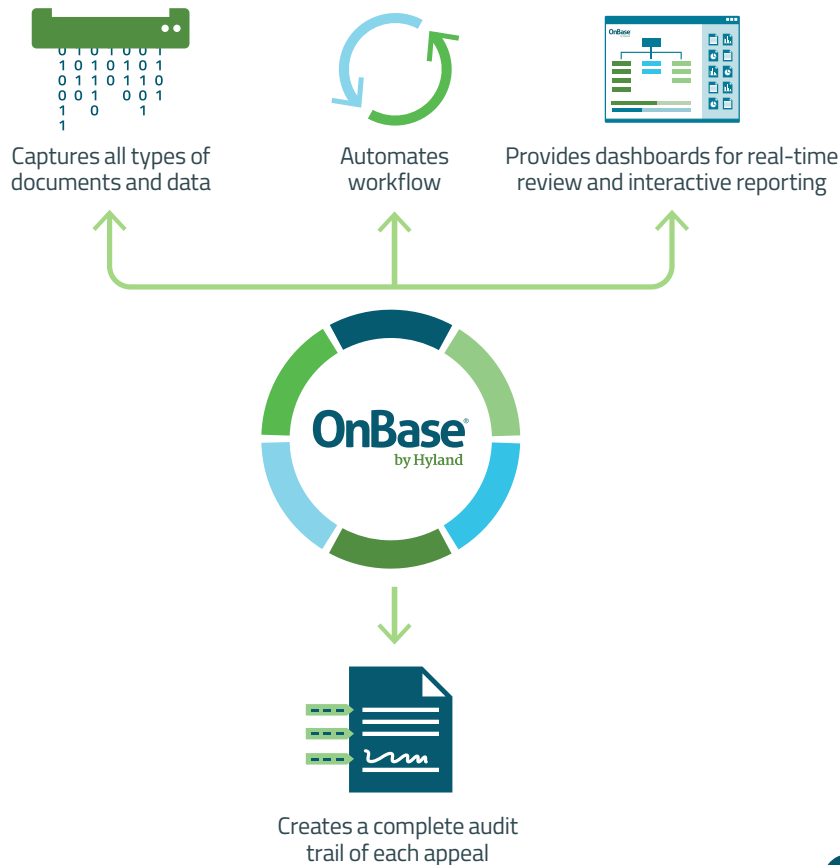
0 1 0 1 0 0 1
1 0 1 0 1 0 1
0 1 1 0 1 1 0
0 0 1 0 0 1
1 0 1
1

Captures all types of documents and data

Automates workflow

OnBase

Provides dashboards for real-time review and interactive reporting

OnBase®
by Hyland

Creates a complete audit trail of each appeal